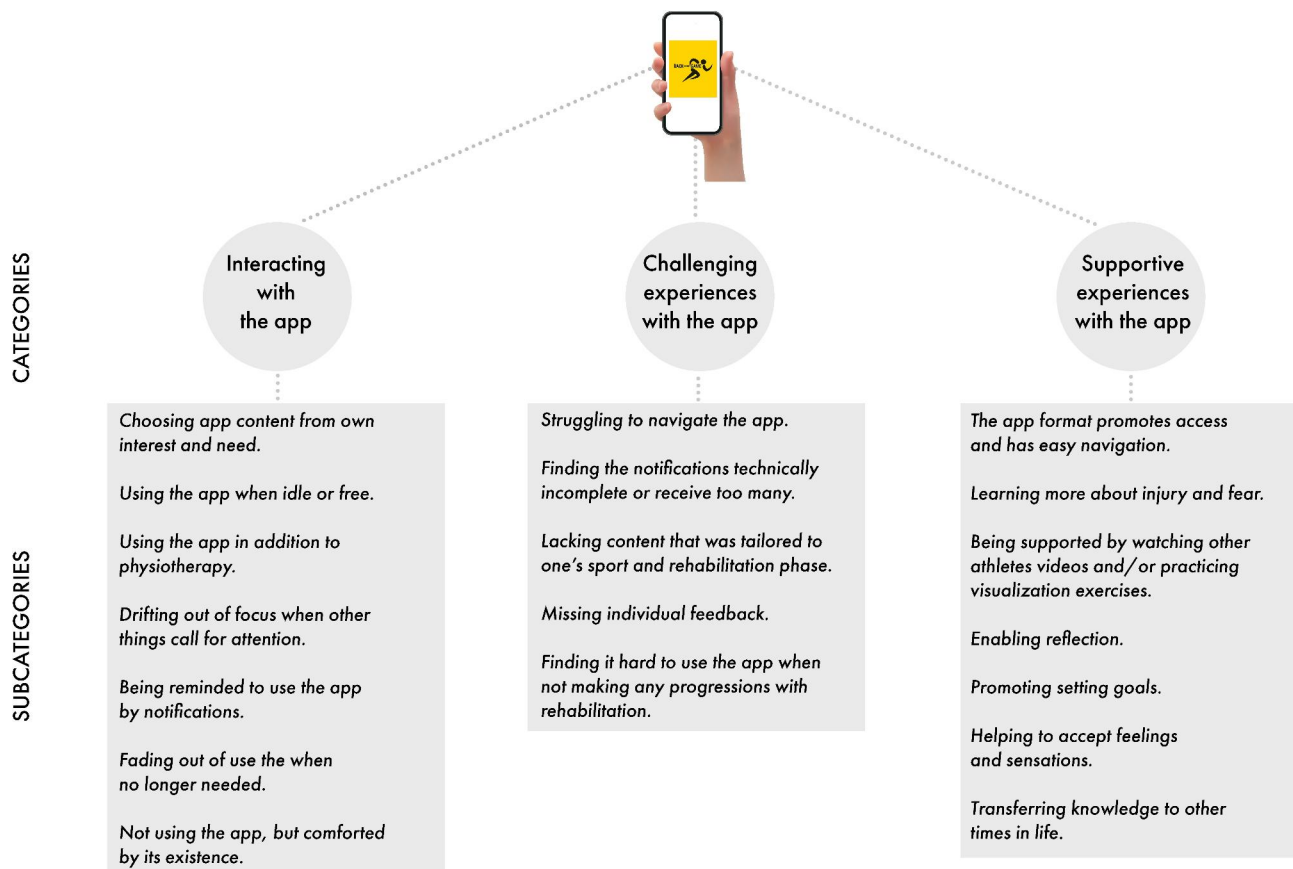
BACK IN THE GAME

CATEGORIES

SUBCATEGORIES

Interacting with the app

Challenging experiences with the app

Supportive experiences with the app

Choosing app content from own interest and need.

Using the app when idle or free.

Using the app in addition to physiotherapy.

Drifting out of focus when other things call for attention.

Being reminded to use the app by notifications.

Fading out of use the when no longer needed.

Not using the app, but comforted by its existence.

Struggling to navigate the app.

Finding the notifications technically incomplete or receive too many.

Lacking content that was tailored to one's sport and rehabilitation phase.

Missing individual feedback.

Finding it hard to use the app when not making any progressions with rehabilitation.

The app format promotes access and has easy navigation.

Learning more about injury and fear.

Being supported by watching other athletes videos and/or practicing visualization exercises.

Enabling reflection.

Promoting setting goals.

Helping to accept feelings and sensations.

Transferring knowledge to other times in life.